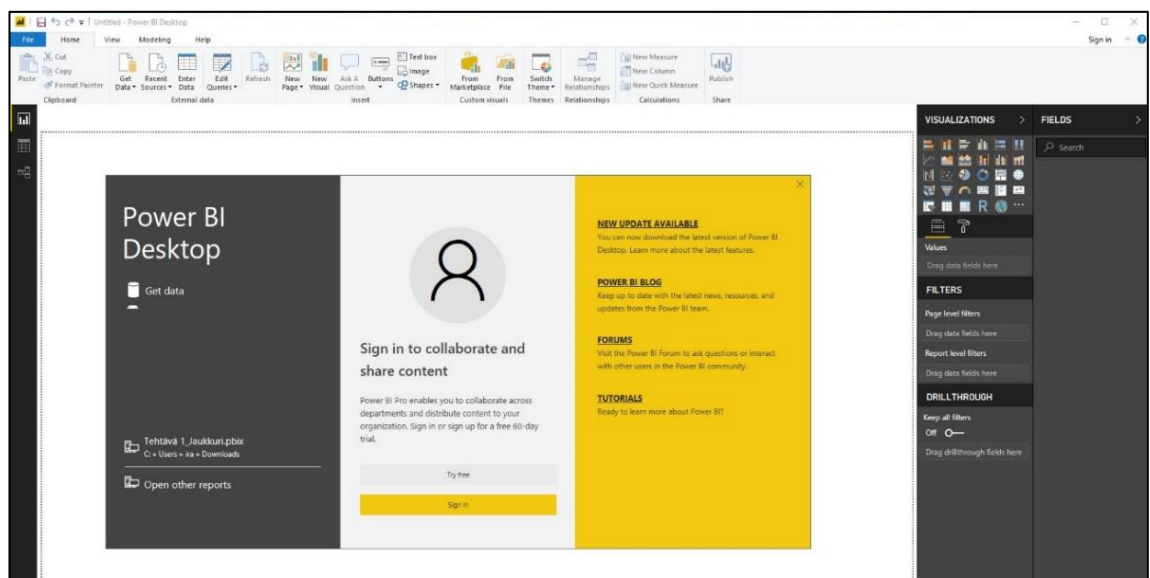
Untitled - Power BI Desktop

File Home View Modeling Help

Sign in

Cut
Copy
Paste
Format Painter
Clipboard

Get Data
Recent Sources
Enter Data
Edit Queries
Refresh
External data

New Page
New Visual
Ask A Question
Buttons
Text box
Image
Shapes
Insert

From Marketplace
From File
Custom visuals

Switch Theme
Themes

Manage Relationships
Relationships

New Measure
New Column
New Quick Measure
Calculations

Publish
Share

VISUALIZATIONS

FIELDS

Search

Values

Drag data fields here

FILTERS

Page level filters

Drag data fields here

Report level filters

Drag data fields here

DRILLTHROUGH

Keep all filters

Off

Drag drillthrough fields here

Power BI Desktop

Get data

Tehtävä 1_Jaukkuri.pbix
C: » Users » ira » Downloads

Open other reports

Sign in to collaborate and share content

Power BI Pro enables you to collaborate across departments and distribute content to your organization. Sign in or sign up for a free 60-day trial.

Try free

Sign in

NEW UPDATE AVAILABLE
You can now download the latest version of Power BI Desktop. Learn more about the latest features.

POWER BI BLOG
Keep up to date with the latest news, resources, and updates from the Power BI team.

FORUMS
Visit the Power BI Forum to ask questions or interact with other users in the Power BI community.

TUTORIALS
Ready to learn more about Power BI?